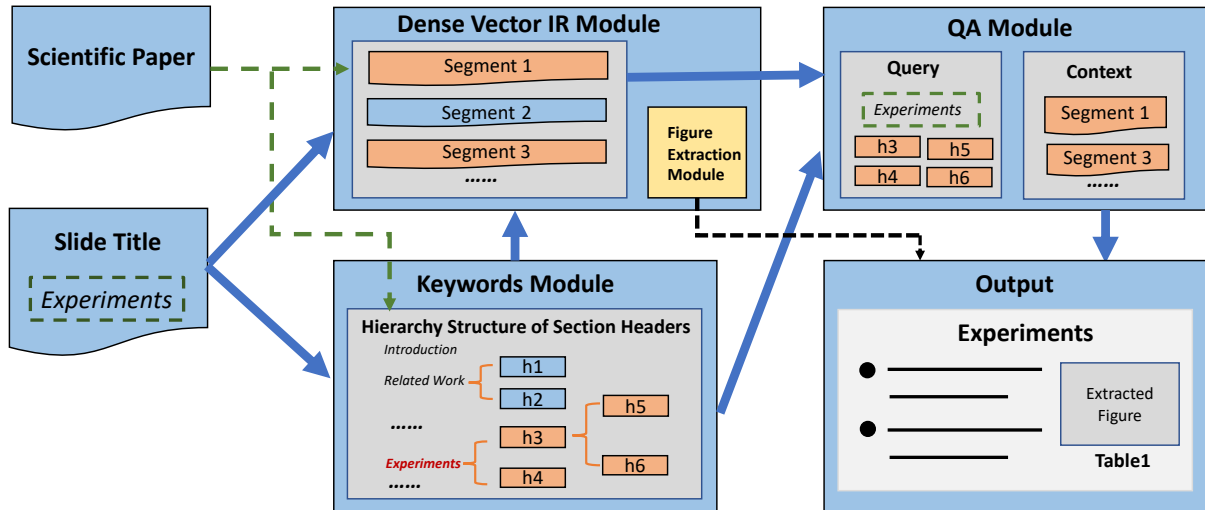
Scientific Paper

Slide Title

Experiments

Dense Vector IR Module

Segment 1

Segment 2

Segment 3

......

Figure Extraction Module

Keywords Module

Hierarchy Structure of Section Headers

Introduction

Related Work

h1

h2

h5

......

h3

Experiments

h6

h4

......

QA Module

Query

Experiments

h3

h5

h4

h6

Context

Segment 1

Segment 3

......

Output

Experiments

Extracted Figure

Table1